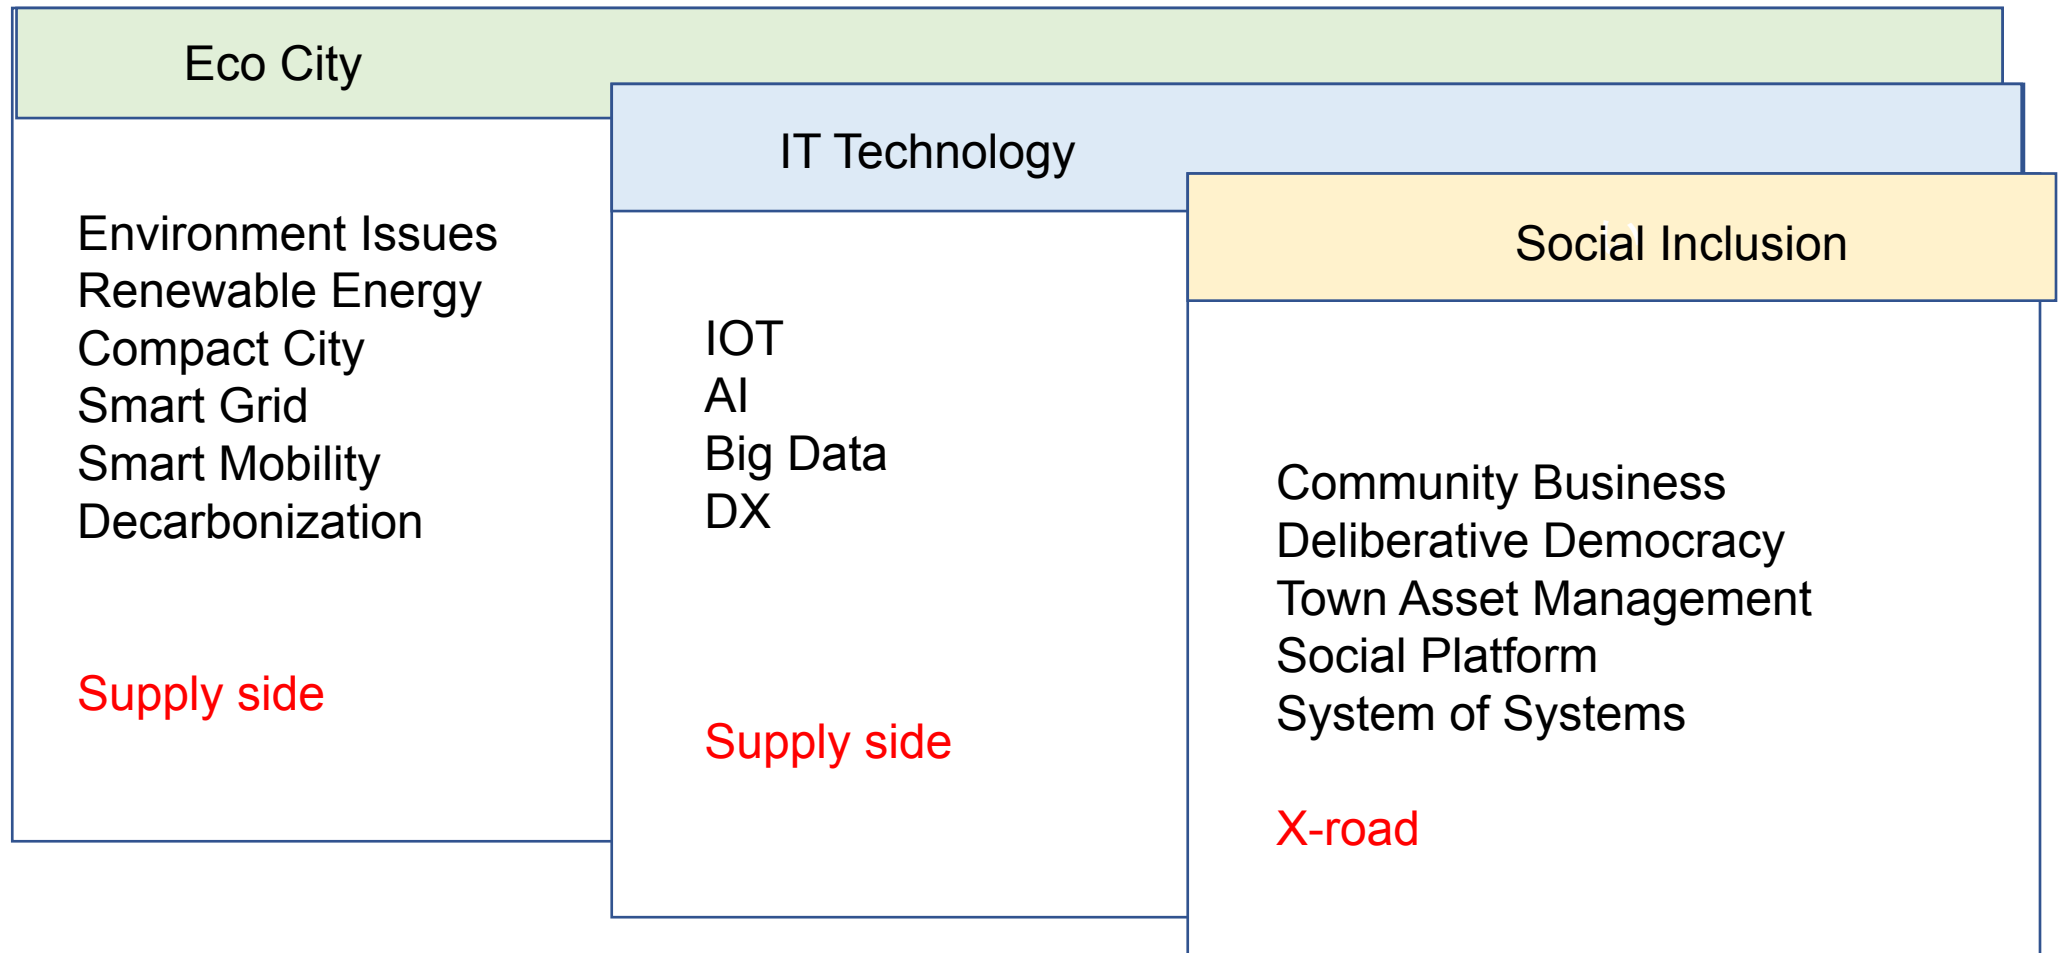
Eco City

Environment Issues
Renewable Energy
Compact City
Smart Grid
Smart Mobility
Decarbonization

Supply side

IT Technology

IOT
AI
Big Data
DX

Supply side

Social Inclusion

Community Business
Deliberative Democracy
Town Asset Management
Social Platform
System of Systems

X-road